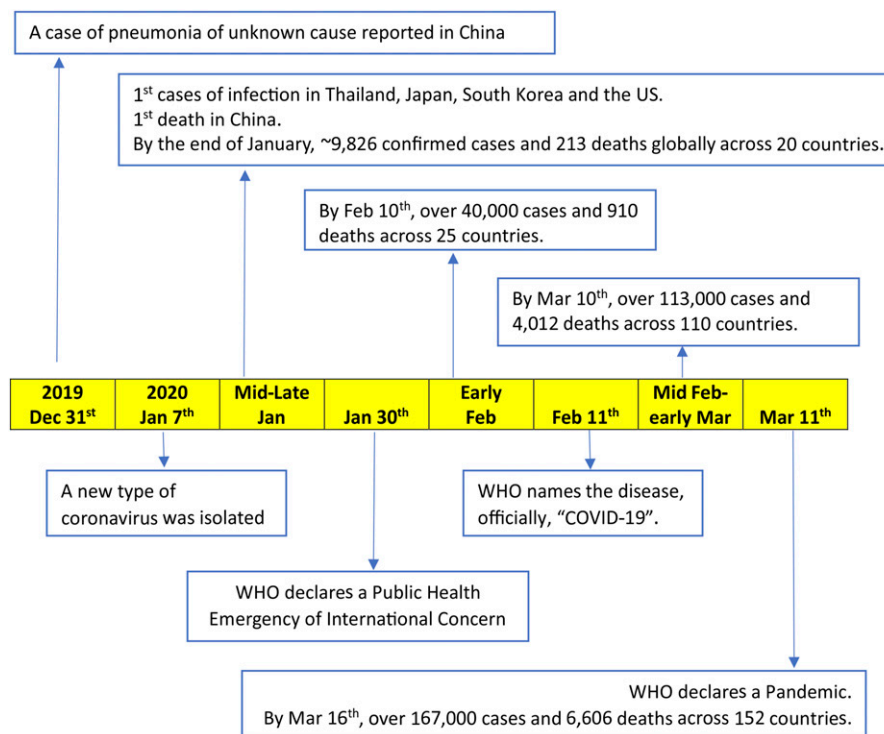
A case of pneumonia of unknown cause reported in China

1$^{st}$ cases of infection in Thailand, Japan, South Korea and the US.
1$^{st}$ death in China.
By the end of January, ~9,826 confirmed cases and 213 deaths globally across 20 countries.

By Feb 10$^{th}$, over 40,000 cases and 910 deaths across 25 countries.

By Mar 10$^{th}$, over 113,000 cases and 4,012 deaths across 110 countries.

| 2019 Dec 31$^{st}$ | 2020 Jan 7$^{th}$ | Mid-Late Jan | Jan 30$^{th}$ | Early Feb | Feb 11$^{th}$ | Mid Feb-early Mar | Mar 11$^{th}$ |
|---|---|---|---|---|---|---|---|

A new type of coronavirus was isolated

WHO names the disease, officially, “COVID-19”.

WHO declares a Public Health Emergency of International Concern

WHO declares a Pandemic.
By Mar 16$^{th}$, over 167,000 cases and 6,606 deaths across 152 countries.